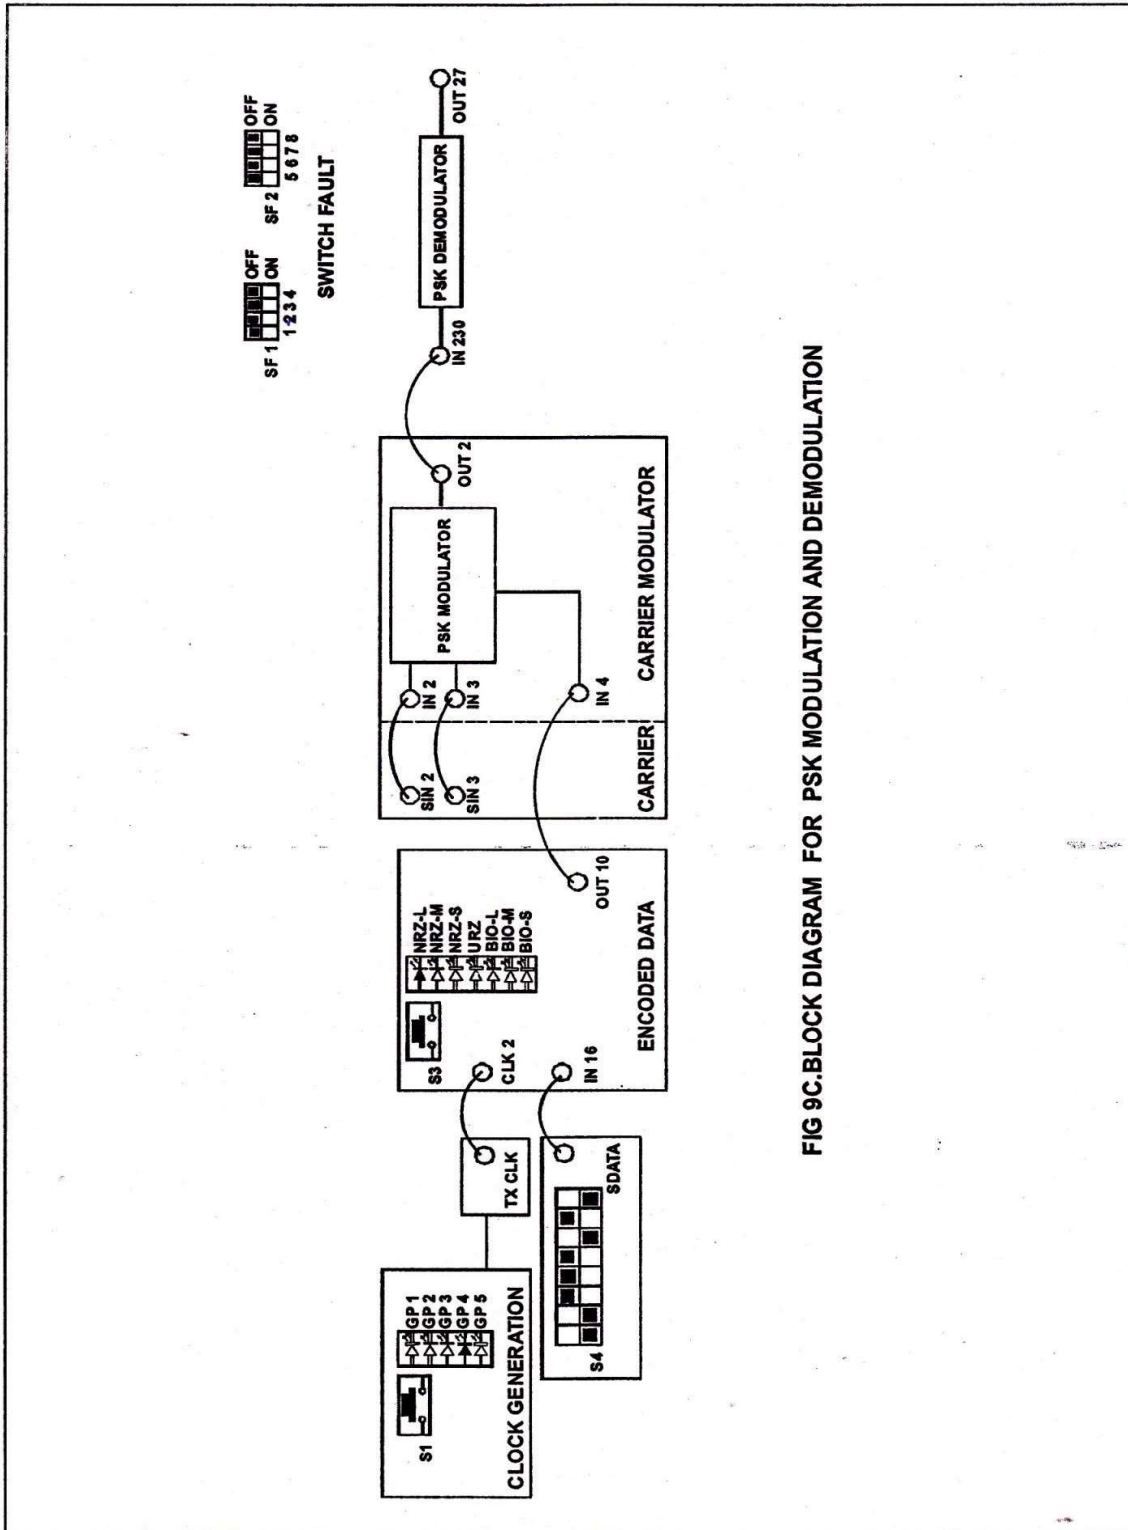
SF 1 OFF ON 1 2 3 4

SF 2 OFF ON 5 6 7 8

SWITCH FAULT

PSK DEMODULATOR

IN 230

OUT 27

PSK MODULATOR

SIN 2

SIN 3

IN 2

IN 3

IN 4

OUT 2

CARRIER

CARRIER MODULATOR

S3

NRZ-L
NRZ-M
NRZ-S
URZ
BIO-L
BIO-M
BIO-S

CLK 2

IN 16

OUT 10

ENCODED DATA

TX CLK

SDATA

S4

S1

GP 1
GP 2
GP 3
GP 4
GP 5

CLOCK GENERATION

FIG 9C.BLOCK DIAGRAM FOR PSK MODULATION AND DEMODULATION